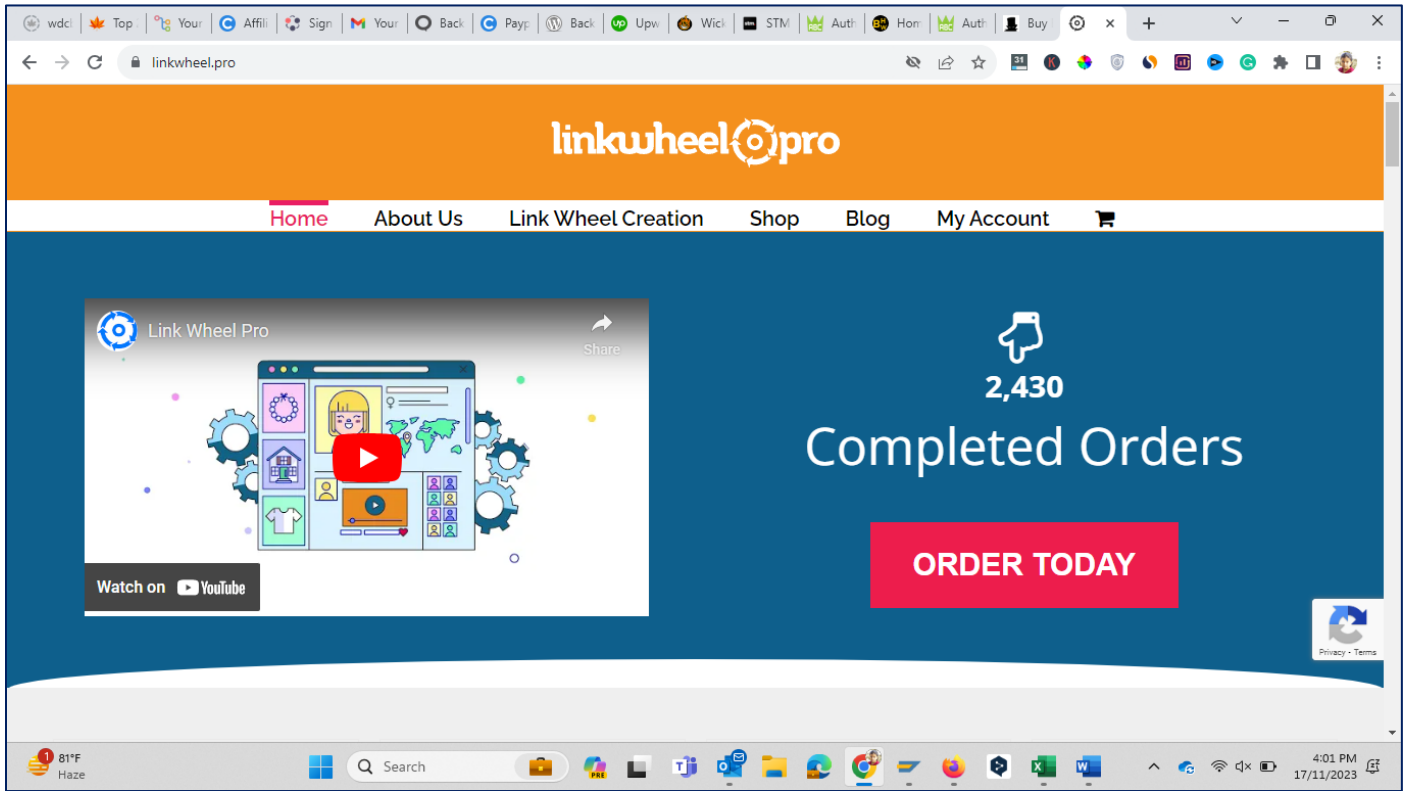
wdc | Top | Your | Affili | Sign | Your | Back | Payp | Back | Upw | Wick | STM | Auth | Hon | Auth | Buy ×

linkwheel.pro

linkwheel pro

Home About Us Link Wheel Creation Shop Blog My Account

Link Wheel Pro

Share

Watch on YouTube

2,430

Completed Orders

ORDER TODAY

Privacy - Terms

1 81°F Haze

Search

4:01 PM 17/11/2023